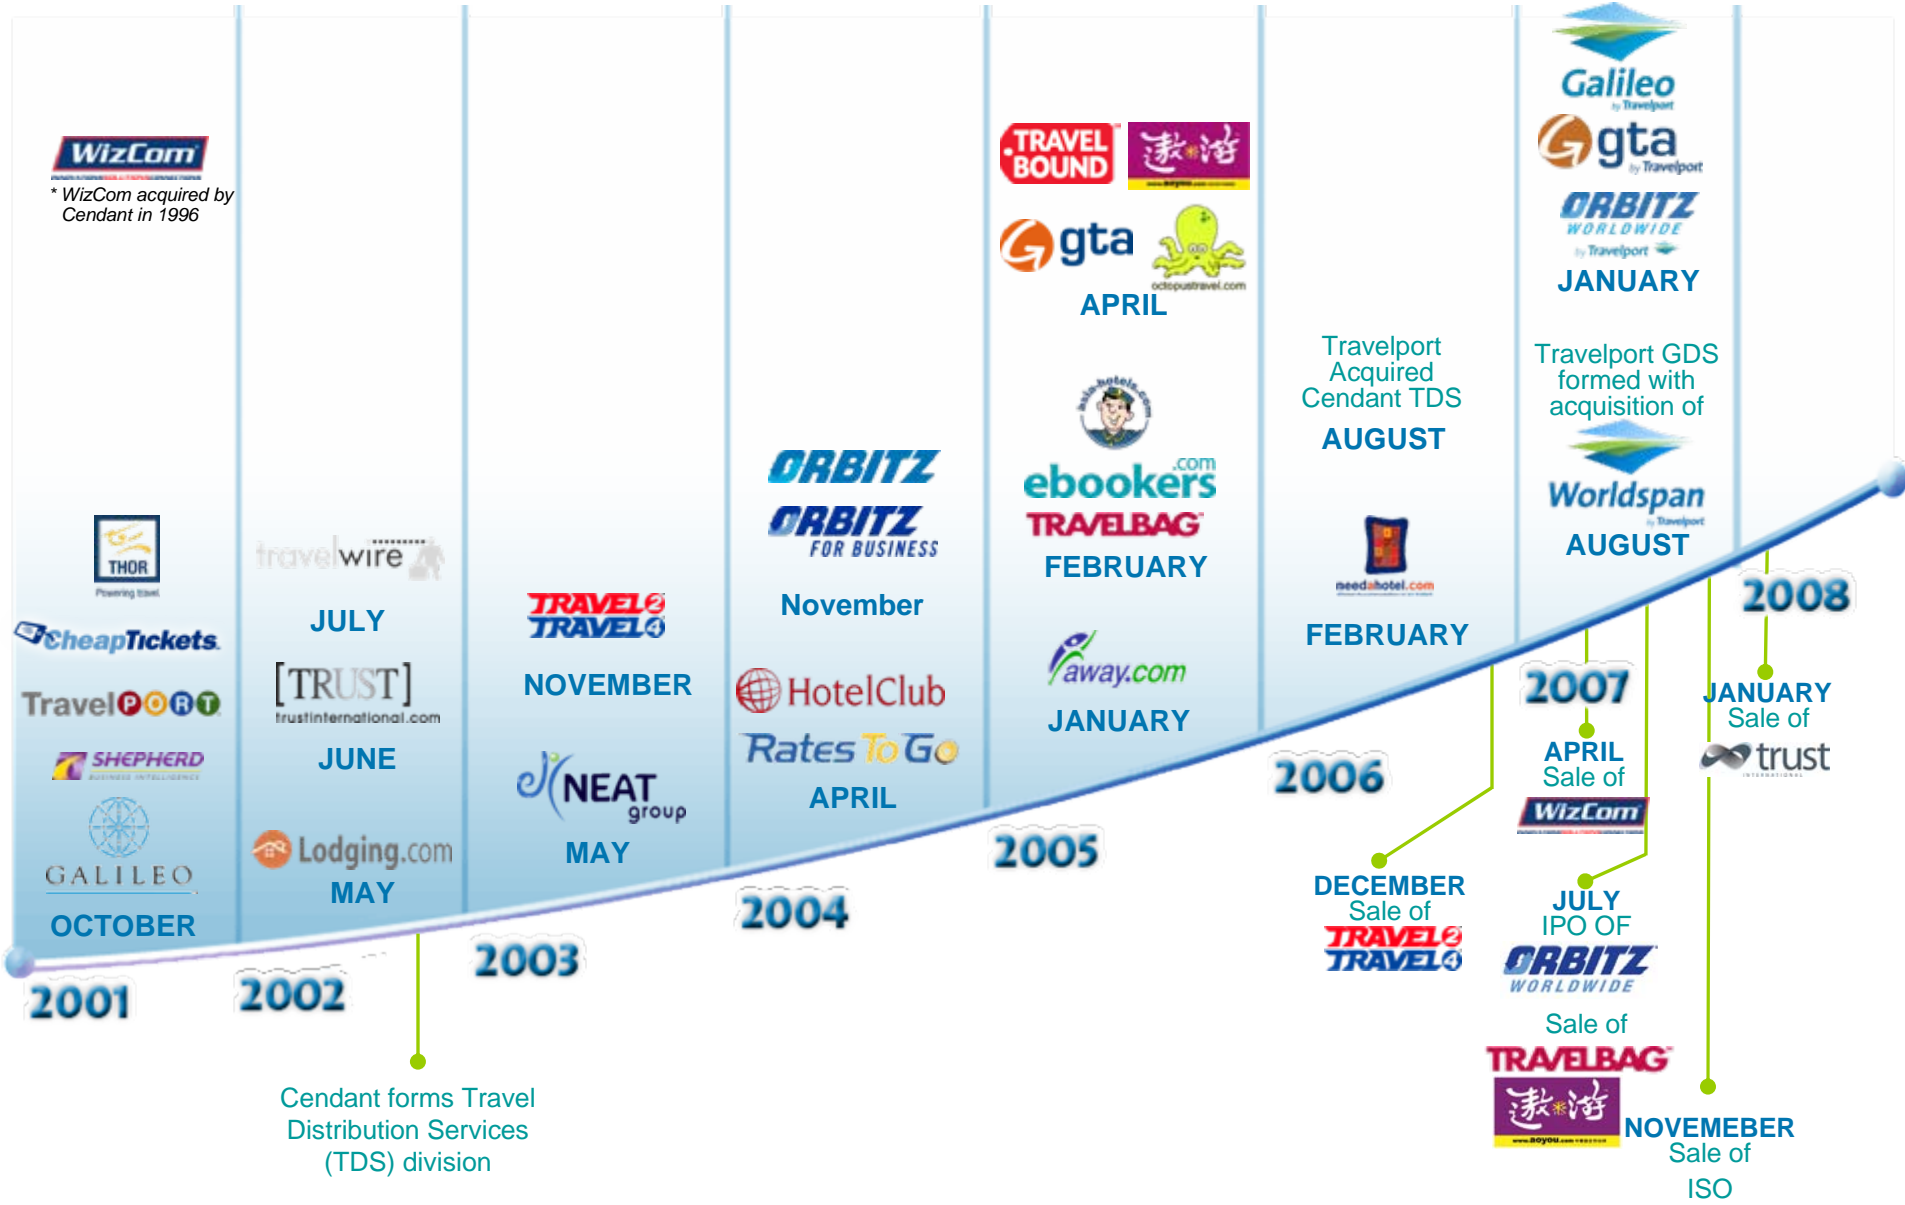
WizCom
* WizCom acquired by Cendant in 1996

THOR
Powering travel
CheapTickets
TravelPORT
SHEPHERD
GALILEO
OCTOBER

travelwire
JULY
[TRUST]
trustinternational.com
JUNE
Lodging.com
MAY

TRAVEL2 TRAVEL4
NOVEMBER
NEAT group
MAY

ORBITZ
ORBITZ FOR BUSINESS
November
HotelClub
RatesToGo
APRIL

TRAVEL BOUND
gta
octopustravel.com
APRIL
asia-hotels.com
ebookers.com
TRAVELBAG
FEBRUARY
away.com
JANUARY

Travelport Acquired Cendant TDS
AUGUST
needahotel.com
FEBRUARY

Galileo by Travelport
gta by Travelport
ORBITZ WORLDWIDE by Travelport
JANUARY
Travelport GDS formed with acquisition of
Worldspan by Travelport
AUGUST

2001
2002
2003
2004
2005
2006
2007
2008

Cendant forms Travel Distribution Services (TDS) division

DECEMBER
Sale of
TRAVEL2 TRAVEL4

APRIL
Sale of
WizCom

JULY
IPO OF
ORBITZ WORLDWIDE
Sale of
TRAVELBAG
www.aoyou.com

JANUARY
Sale of
trust

NOVEMEBER
Sale of
ISO